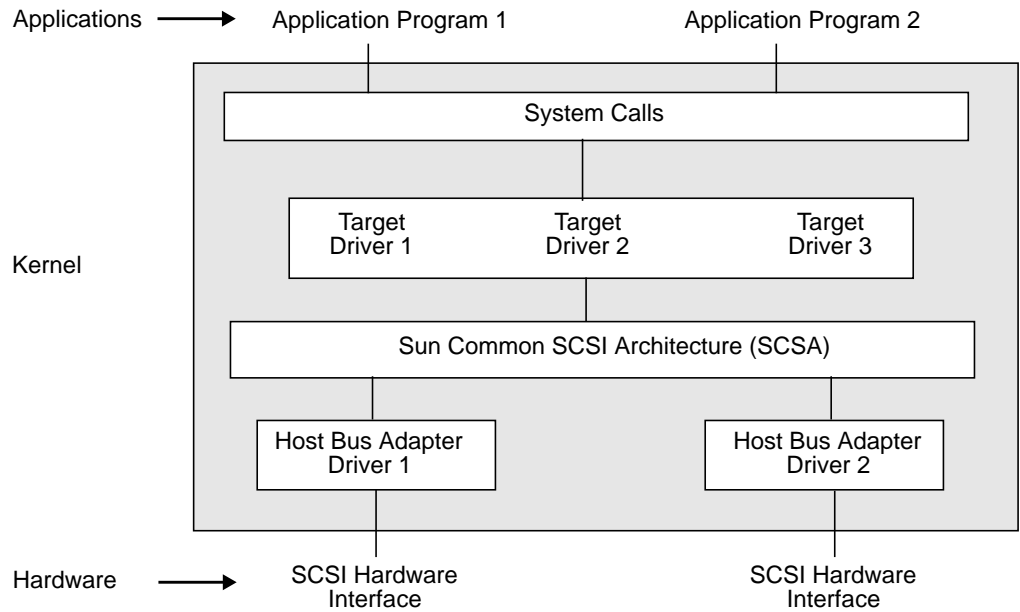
Applications

Application Program 1

Application Program 2

System Calls

Target Driver 1

Target Driver 2

Target Driver 3

Kernel

Sun Common SCSI Architecture (SCSA)

Host Bus Adapter Driver 1

Host Bus Adapter Driver 2

Hardware

SCSI Hardware Interface

SCSI Hardware Interface